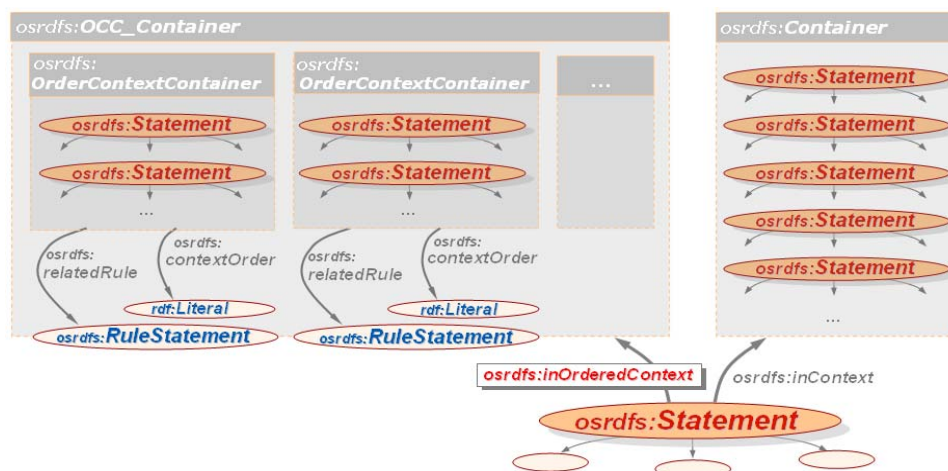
osrdfs:OCC_Container

osrdfs:OrderContextContainer

osrdfs:Statement

osrdfs:Statement

...

osrdfs:relatedRule

osrdfs:contextOrder

rdf:Literal

osrdfs:RuleStatement

osrdfs:OrderContextContainer

osrdfs:Statement

osrdfs:Statement

...

osrdfs:relatedRule

osrdfs:contextOrder

rdf:Literal

osrdfs:RuleStatement

...

osrdfs:Container

osrdfs:Statement

osrdfs:Statement

osrdfs:Statement

osrdfs:Statement

osrdfs:Statement

...

osrdfs:inOrderedContext

osrdfs:inContext

osrdfs:Statement